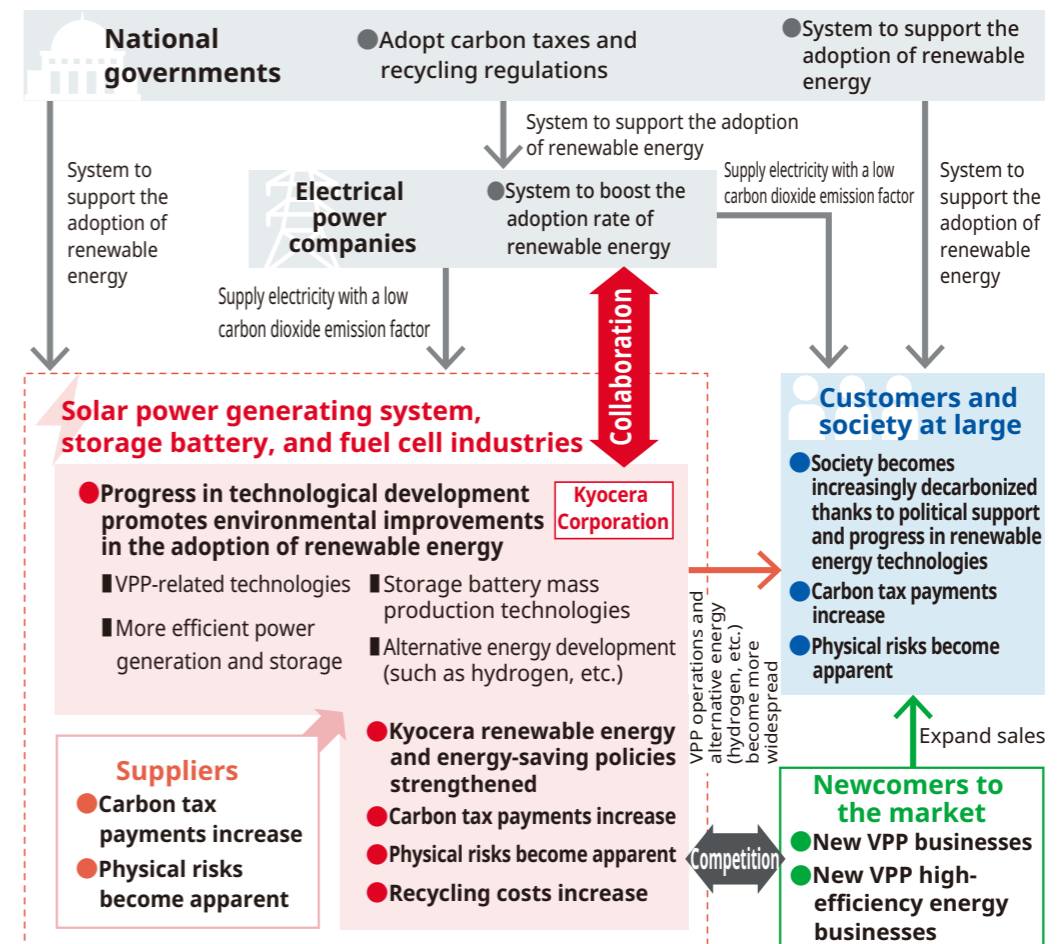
National governments

●Adopt carbon taxes and recycling regulations

●System to support the adoption of renewable energy

System to support the adoption of renewable energy

System to support the adoption of renewable energy

Supply electricity with a low carbon dioxide emission factor

System to support the adoption of renewable energy

Electrical power companies

●System to boost the adoption rate of renewable energy

Supply electricity with a low carbon dioxide emission factor

Collaboration

Solar power generating system, storage battery, and fuel cell industries

Customers and society at large

●Society becomes increasingly decarbonized thanks to political support and progress in renewable energy technologies
●Carbon tax payments increase
●Physical risks become apparent

●Progress in technological development promotes environmental improvements in the adoption of renewable energy

Kyocera Corporation

▮VPP-related technologies
▮More efficient power generation and storage
▮Storage battery mass production technologies
▮Alternative energy development (such as hydrogen, etc.)

VPP operations and alternative energy (hydrogen, etc.) become more widespread

Expand sales

Suppliers
●Carbon tax payments increase
●Physical risks become apparent

●Kyocera renewable energy and energy-saving policies strengthened
●Carbon tax payments increase
●Physical risks become apparent
●Recycling costs increase

Competition

Newcomers to the market
●New VPP businesses
●New VPP high-efficiency energy businesses